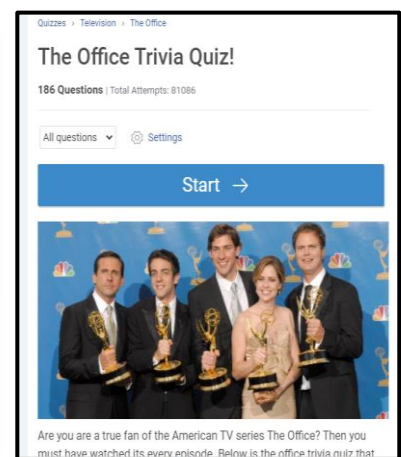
Quizzes › Television › The Office

The Office Trivia Quiz!

186 Questions | Total Attempts: 81086

All questions

Settings

Start →

Are you are a true fan of the American TV series The Office? Then you must have watched its every episode. Below is the office trivia quiz that